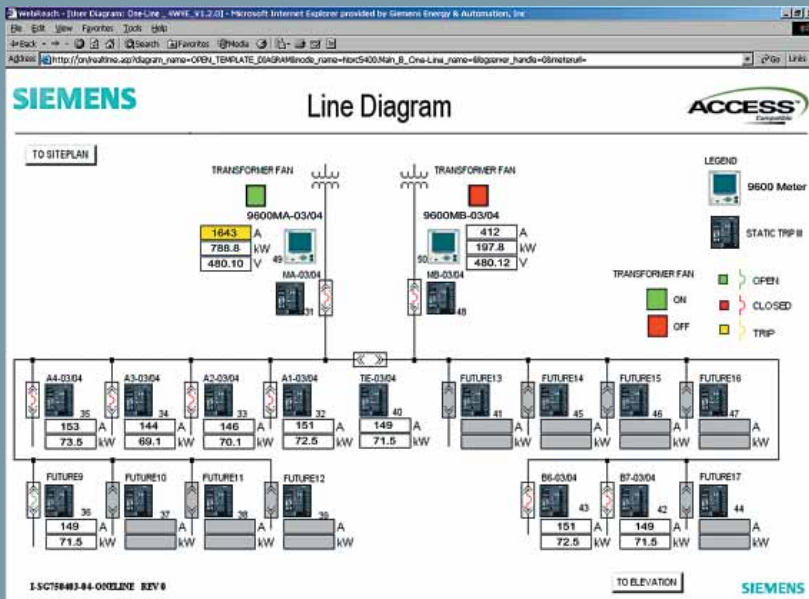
WebReach - [User Diagram: One-Line _ 4WYE_V1.2.0] - Microsoft Internet Explorer provided by Siemens Energy & Automation, Inc

File Edit View Favorites Tools Help

Back Search Favorites Media

Address http://on/realtime.asp?diagram_name=OPEN_TEMPLATE_DIAGRAM&node_name=hlxc5400.Main_B_One-Line_name=&logserver_handle=0&meterurl=

Go Links

SIEMENS

Line Diagram

ACCESS Compatible

TO SITEPLAN

TRANSFORMER FAN

9600MA-03/04

| 1643 | A |
|---|---|
| 788.8 | kW |
| 480.10 | V |

49

MA-03/04

31

TRANSFORMER FAN

9600MB-03/04

50

| 412 | A |
|---|---|
| 197.8 | kW |
| 480.12 | V |

MB-03/04

48

LEGEND

9600 Meter

STATIC TRIP III

TRANSFORMER FAN

ON

OFF

OPEN

CLOSED

TRIP

A4-03/04 35

| 153 | A |
|---|---|
| 73.5 | kW |

A3-03/04 34

| 144 | A |
|---|---|
| 69.1 | kW |

A2-03/04 33

| 146 | A |
|---|---|
| 70.1 | kW |

A1-03/04 32

| 151 | A |
|---|---|
| 72.5 | kW |

TIE-03/04 40

| 149 | A |
|---|---|
| 71.5 | kW |

FUTURE13 41

A

kW

FUTURE14 45

A

kW

FUTURE15 46

A

kW

FUTURE16 47

A

kW

FUTURE9 36

| 149 | A |
|---|---|
| 71.5 | kW |

FUTURE10 37

A

kW

FUTURE11 38

A

kW

FUTURE12 39

A

kW

B6-03/04 43

| 151 | A |
|---|---|
| 72.5 | kW |

B7-03/04 42

| 149 | A |
|---|---|
| 71.5 | kW |

FUTURE17 44

A

kW

I-SG750403-04-ONELINE REV 0

TO ELEVATION

SIEMENS